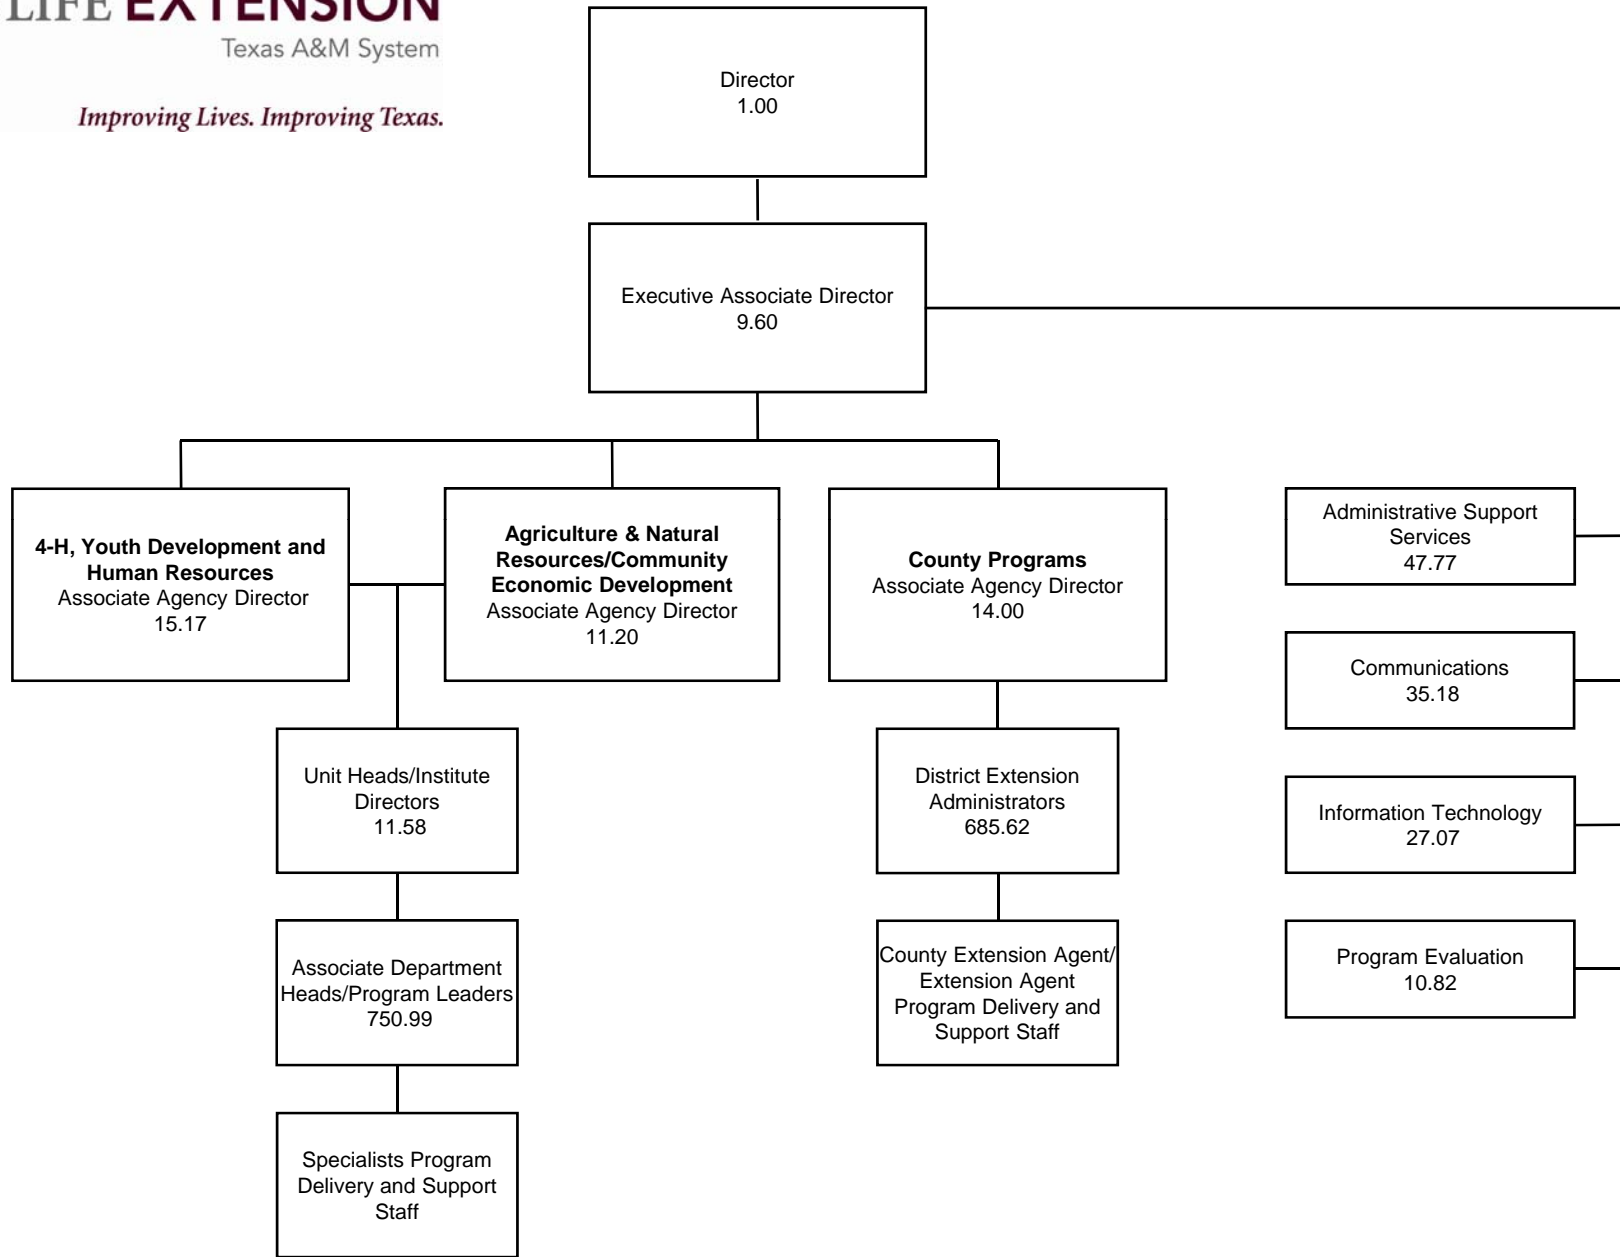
LIFE EXTENSION
Texas A&M System

Improving Lives. Improving Texas.

Director
1.00

Executive Associate Director
9.60

**4-H, Youth Development and Human Resources**
Associate Agency Director
15.17

**Agriculture & Natural Resources/Community Economic Development**
Associate Agency Director
11.20

**County Programs**
Associate Agency Director
14.00

Unit Heads/Institute Directors
11.58

Associate Department Heads/Program Leaders
750.99

Specialists Program Delivery and Support Staff

District Extension Administrators
685.62

County Extension Agent/ Extension Agent Program Delivery and Support Staff

Administrative Support Services
47.77

Communications
35.18

Information Technology
27.07

Program Evaluation
10.82